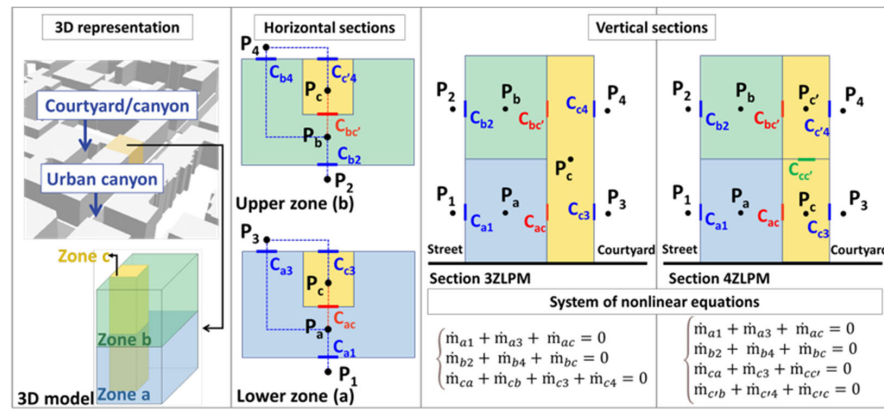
3D representation

Courtyard/canyon

Urban canyon

Zone c

Zone b

Zone a

3D model

Horizontal sections

P4

Cb4

Cc'4

Pc

Cbc'

Pb

Cb2

P2

Upper zone (b)

P3

Ca3

Cc3

Pc

Cac

Pa

Ca1

P1

Lower zone (a)

Vertical sections

P2

Pb

Cb2

Cbc'

Cc4

P4

Pc

P1

Pa

Ca1

Cac

Cc3

P3

Street

Courtyard

Section 3ZLPM

P2

Pb

Cb2

Cbc'

Pc'

Cc'4

P4

Ccc'

P1

Pa

Ca1

Cac

Pc

Cc3

P3

Street

Courtyard

Section 4ZLPM

System of nonlinear equations

$\begin{cases} \dot{m}_{a1} + \dot{m}_{a3} + \dot{m}_{ac} = 0 \\ \dot{m}_{b2} + \dot{m}_{b4} + \dot{m}_{bc} = 0 \\ \dot{m}_{ca} + \dot{m}_{cb} + \dot{m}_{c3} + \dot{m}_{c4} = 0 \end{cases}$

$\begin{cases} \dot{m}_{a1} + \dot{m}_{a3} + \dot{m}_{ac} = 0 \\ \dot{m}_{b2} + \dot{m}_{b4} + \dot{m}_{bc} = 0 \\ \dot{m}_{ca} + \dot{m}_{c3} + \dot{m}_{cc'} = 0 \\ \dot{m}_{c'b} + \dot{m}_{c'4} + \dot{m}_{c'c} = 0 \end{cases}$